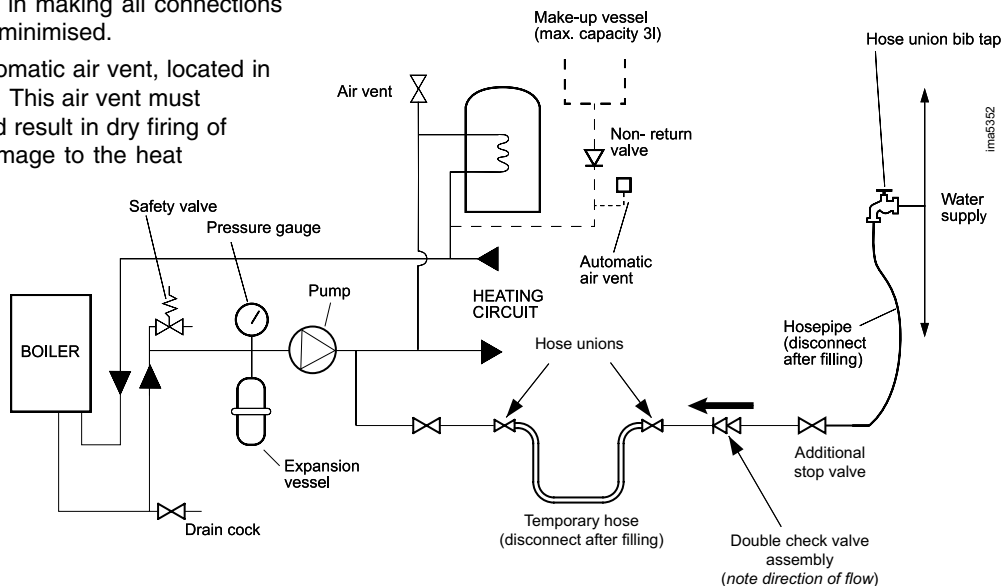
in making all connections minimised.

omatic air vent, located in This air vent must d result in dry firing of mage to the heat

Make-up vessel (max. capacity 3l)

Hose union bib tap

ima5352

Air vent

Non- return valve

Water supply

Safety valve

Pressure gauge

Automatic air vent

Pump

HEATING CIRCUIT

BOILER

Hose unions

Hosepipe (disconnect after filling)

Expansion vessel

Additional stop valve

Drain cock

Temporary hose (disconnect after filling)

Double check valve assembly (note direction of flow)